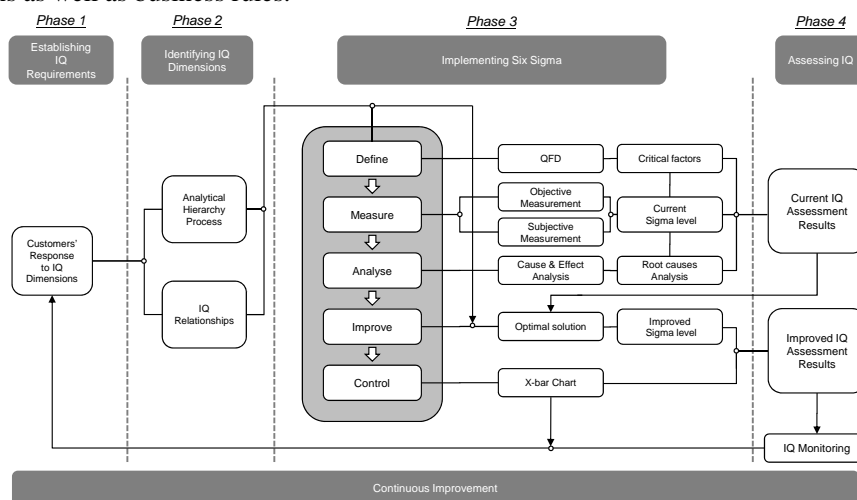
as well as business rules.

Phase 1

Establishing IQ Requirements

Phase 2

Identifying IQ Dimensions

Phase 3

Implementing Six Sigma

Phase 4

Assessing IQ

Customers' Response to IQ Dimensions

Analytical Hierarchy Process

IQ Relationships

Define

Measure

Analyse

Improve

Control

QFD

Critical factors

Objective Measurement

Subjective Measurement

Current Sigma level

Cause & Effect Analysis

Root causes Analysis

Optimal solution

Improved Sigma level

X-bar Chart

Current IQ Assessment Results

Improved IQ Assessment Results

IQ Monitoring

Continuous Improvement